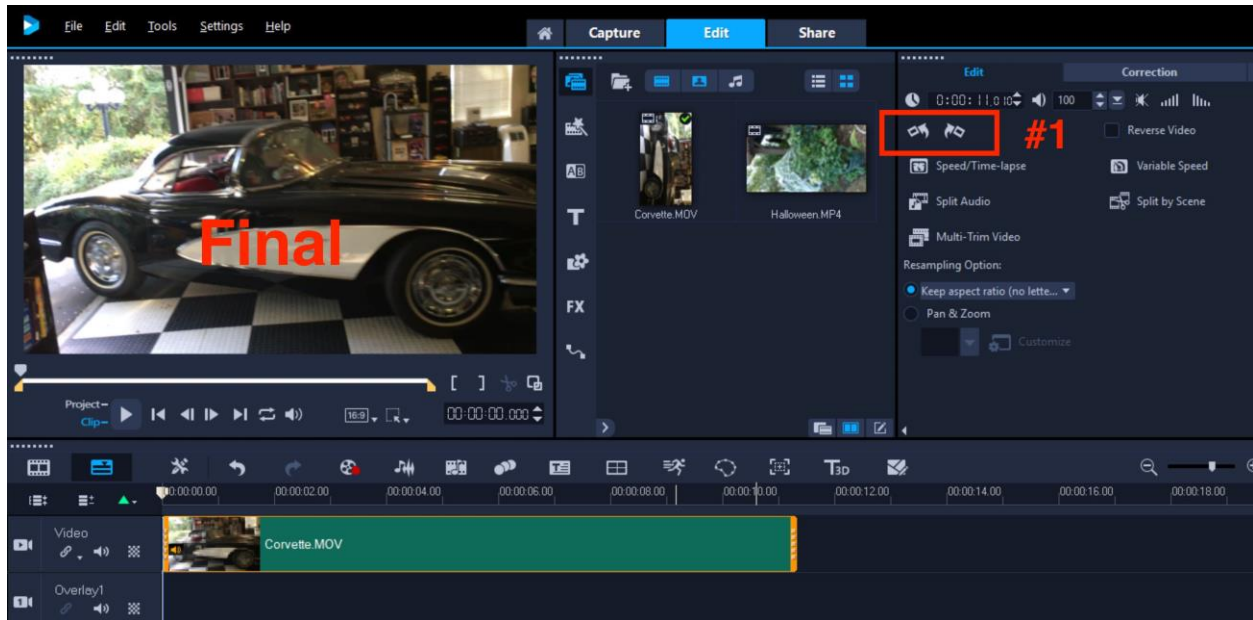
File Edit Tools Settings Help

Capture Edit Share

Final

Project–
Clip–

16:9

00:00:00.000

Corvette.MOV

Halloween.MP4

FX

Edit

Correction

0:00:11.010

100

#1

Reverse Video

Speed/Time-lapse

Variable Speed

Split Audio

Split by Scene

Multi-Trim Video

Resampling Option:

Keep aspect ratio (no lette...

Pan & Zoom

Customize

$T_{3D}$

00:00:00.00 00:00:02.00 00:00:04.00 00:00:06.00 00:00:08.00 00:00:10.00 00:00:12.00 00:00:14.00 00:00:16.00 00:00:18.00

Video

Corvette.MOV

Overlay1